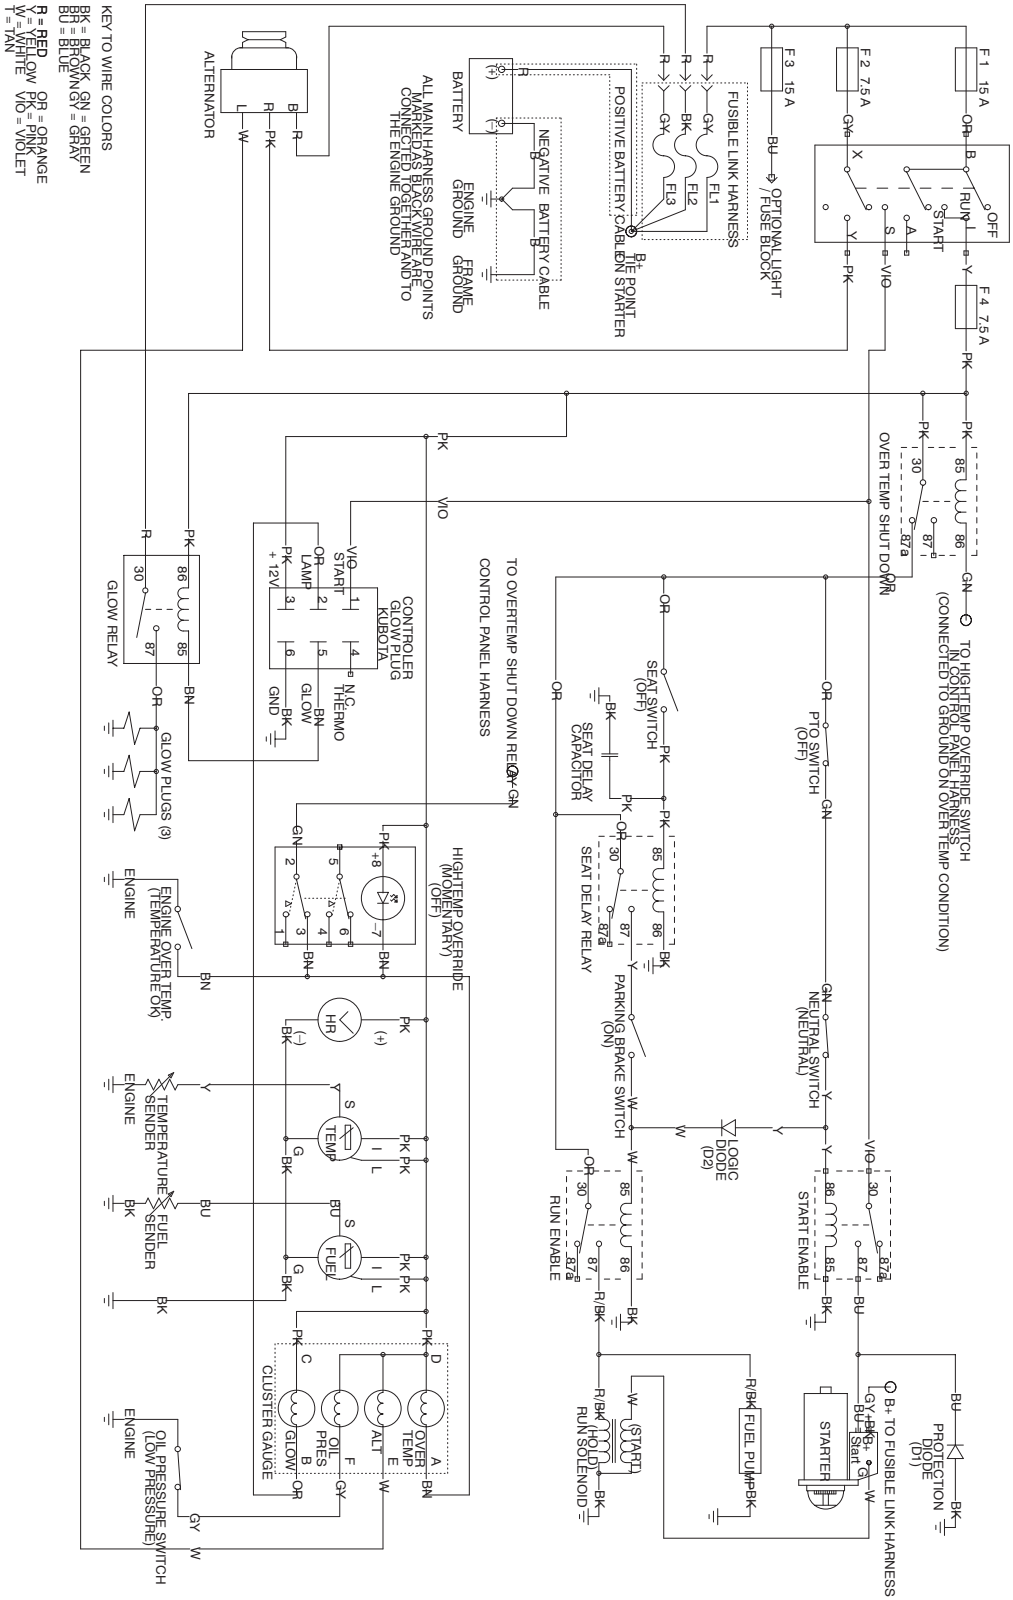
KEY TO WIRE COLORS

BK = BLACK GN = GREEN
BR = BROWN GY = GRAY
BU = BLUE

R = RED OR = ORANGE
Y = YELLOW PK = PINK
W = WHITE VIO = VIOLET
T = TAN

ALTERNATOR
L R B
W PK R

BATTERY
(+) (-)
R B

ALL MAIN HARNESS GROUND POINTS MARKED AS BLACK WIRE ARE CONNECTED TOGETHER AND TO THE ENGINE GROUND

NEGATIVE BATTERY CABLE
ENGINE GROUND FRAME GROUND

POSITIVE BATTERY CABLE ON STARTER
B+ TIE POINT

FUSIBLE LINK HARNESS
FL1 FL2 FL3
GY BK GY
R R R

F 1 15 A
F 2 7.5 A
F 3 15 A
F 4 7.5 A

OR GY BU
OPTIONAL LIGHT / FUSE BLOCK

B X OFF RUN START A S Y I
PK VIO Y PK

OVER TEMP SHUT DOWN
PK PK 30 85 86 87 87a GN

TO HIGHTEMP OVERRIDE SWITCH IN CONTROL PANEL HARNESS (CONNECTED TO GROUND ON OVER TEMP CONDITION)

VIO PK OR

TO OVERTEMP SHUT DOWN RELAY GN
CONTROL PANEL HARNESS

KUBOTA GLOW PLUG CONTROLER
VIO START 1
OR LAMP 2
PK + 12V 3
4 N.C. THERMO
5 GLOW BN
6 GND BK

GLOW RELAY
R PK 30 86 85 87
OR BN

GLOW PLUGS (3)

OR
SEAT SWITCH (OFF)
BK PK
SEAT DELAY CAPACITOR
PK OR PK
SEAT DELAY RELAY 30 85 86 87 87a BK

OR PTO SWITCH (OFF) GN

HIGHTEMP OVERRIDE (MOMENTARY) (OFF)
PK +8 -7 GN 2 5 1 3 4 6 BN BN

ENGINE
ENGINE OVER TEMP. (TEMPERATURE OK)
BN

PARKING BRAKE SWITCH (ON)
W

GN NEUTRAL SWITCH (NEUTRAL) Y
LOGIC DIODE (D2)
W Y Y

HR PK (+) (-) BK

ENGINE TEMPERATURE SENDER Y
S TEMP PK PK I L G BK

ENGINE FUEL SENDER BU BK
BU S FUEL PK PK I L G BK

BK

RUN ENABLE
OR 30 85 86 87 87a W R/BK BK

START ENABLE
VIO 30 86 85 87 87a Y BK BU

PK D
C A
CLUSTER GAUGE
GLOW B OR
OIL PRES F GY
ALT E W
OVER TEMP BN

ENGINE
OIL PRESSURE SWITCH (LOW PRESSURE)
GY W

R/BK FUEL PUMP BK
W (START) R/BK (HOLD) RUN SOLENOID BK

STARTER
GY-BK B+ BU Start G W
B+ TO FUSIBLE LINK HARNESS

BU PROTECTION DIODE (D1) BK